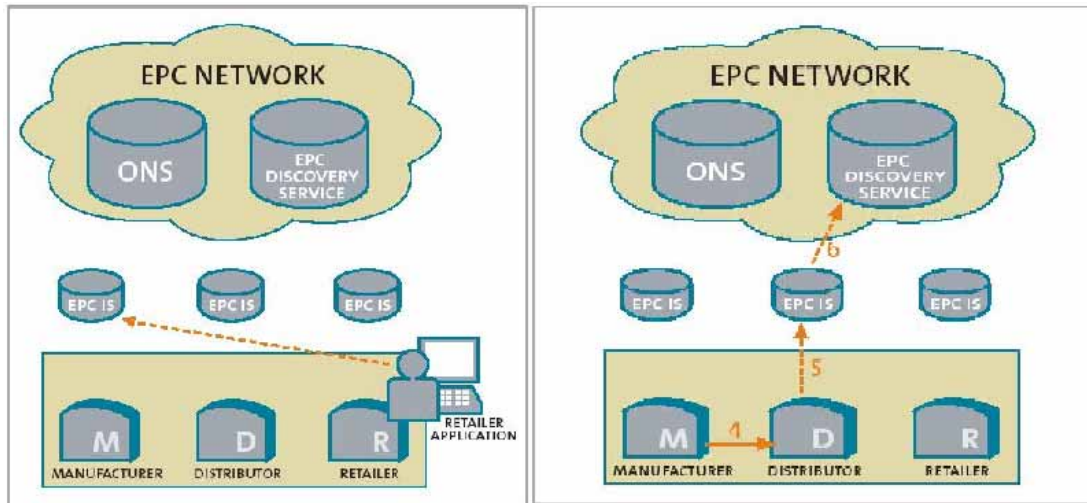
EPC NETWORK

ONS

EPC DISCOVERY SERVICE

EPC IS

EPC IS

EPC IS

M

MANUFACTURER

D

DISTRIBUTOR

R

RETAILER

RETAILER APPLICATION

EPC NETWORK

ONS

EPC DISCOVERY SERVICE

6

EPC IS

EPC IS

EPC IS

5

M

MANUFACTURER

4

D

DISTRIBUTOR

R

RETAILER